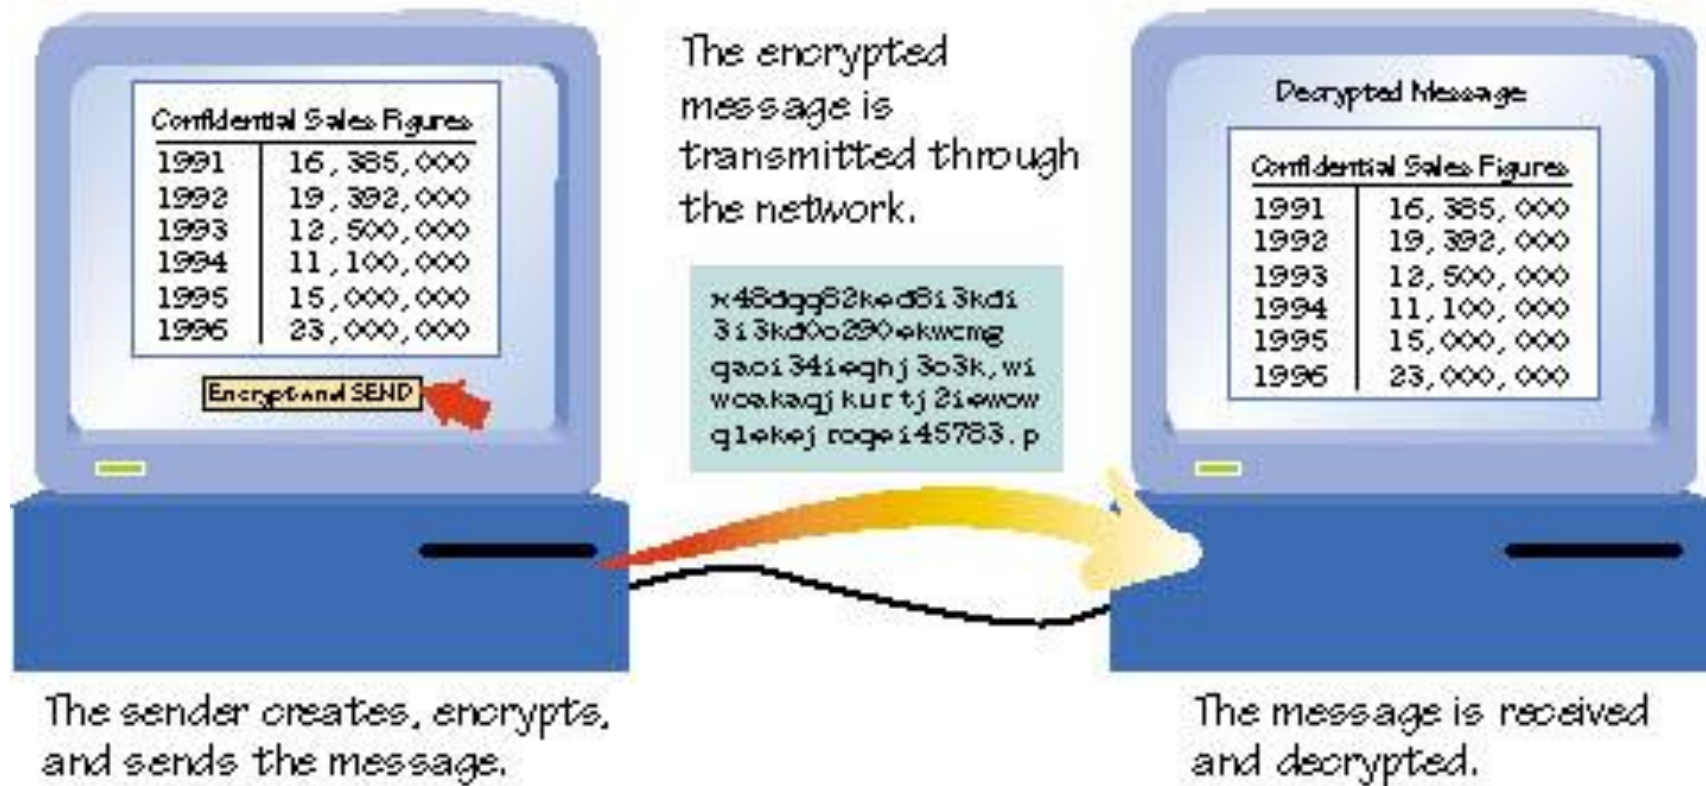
Confidential Sales Figures

| | |
|---|---|
| 1991 | 16,385,000 |
| 1992 | 19,392,000 |
| 1993 | 12,500,000 |
| 1994 | 11,100,000 |
| 1995 | 15,000,000 |
| 1996 | 23,000,000 |

Encrypt and SEND

The sender creates, encrypts, and sends the message.

The encrypted message is transmitted through the network.

x48dqg82ked8i3kdi
3i3kd0o290ekwcmg
qaoi34ieghj3o3k,wi
woakaqj kur tj 2iewow
qlekej roqei45783.p

Decrypted Message

Confidential Sales Figures

| | |
|---|---|
| 1991 | 16,385,000 |
| 1992 | 19,392,000 |
| 1993 | 12,500,000 |
| 1994 | 11,100,000 |
| 1995 | 15,000,000 |
| 1996 | 23,000,000 |

The message is received and decrypted.